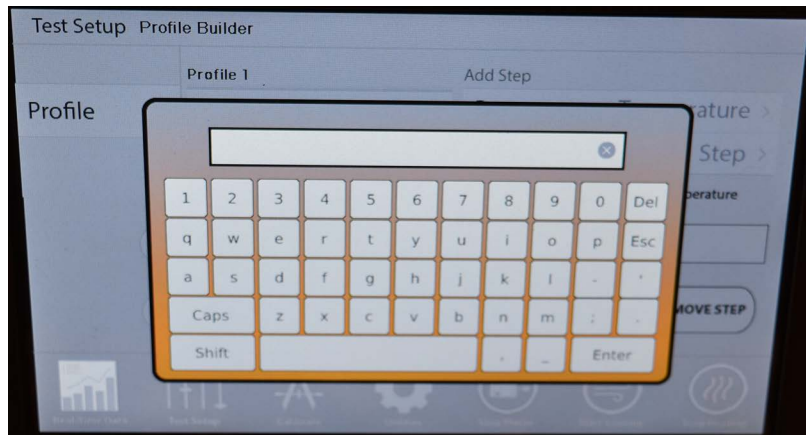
Test Setup Profile Builder

Profile 1

Add Step

Profile

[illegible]ature >

Step >

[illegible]perature

1 2 3 4 5 6 7 8 9 0 Del

q w e r t y u i o p Esc

a s d f g h j k l - '

Caps z x c v b n m ; .

Shift , _ Enter

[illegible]MOVE STEP